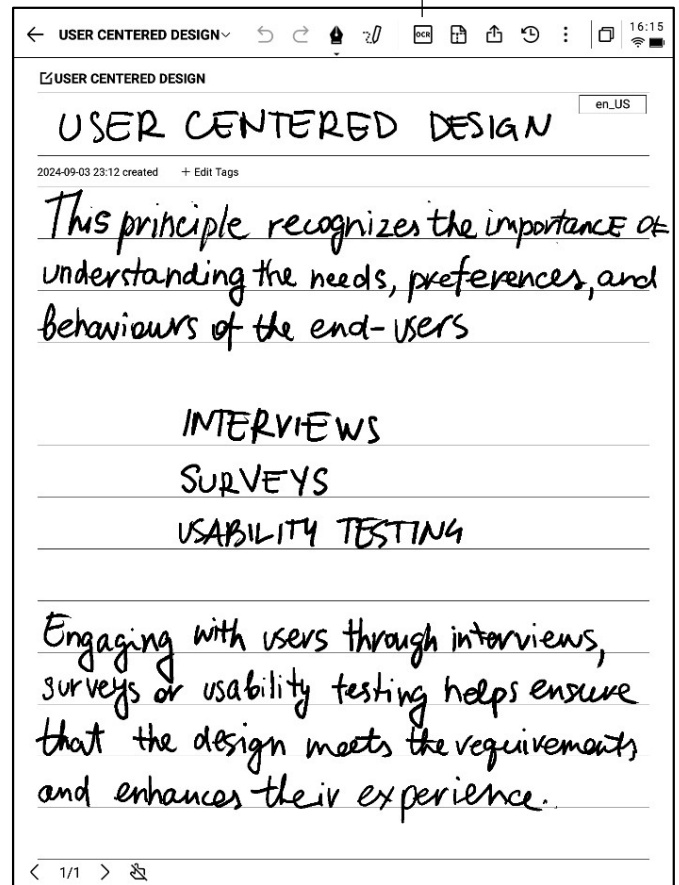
USER CENTERED DESIGN

16:15

USER CENTERED DESIGN

en_US

USER CENTERED DESIGN

2024-09-03 23:12 created + Edit Tags

This principle recognizes the importance of understanding the needs, preferences, and behaviours of the end-users

INTERVIEWS
SURVEYS
USABILITY TESTING

Engaging with users through interviews, surveys or usability testing helps ensure that the design meets the requirements and enhances their experience.

1/1